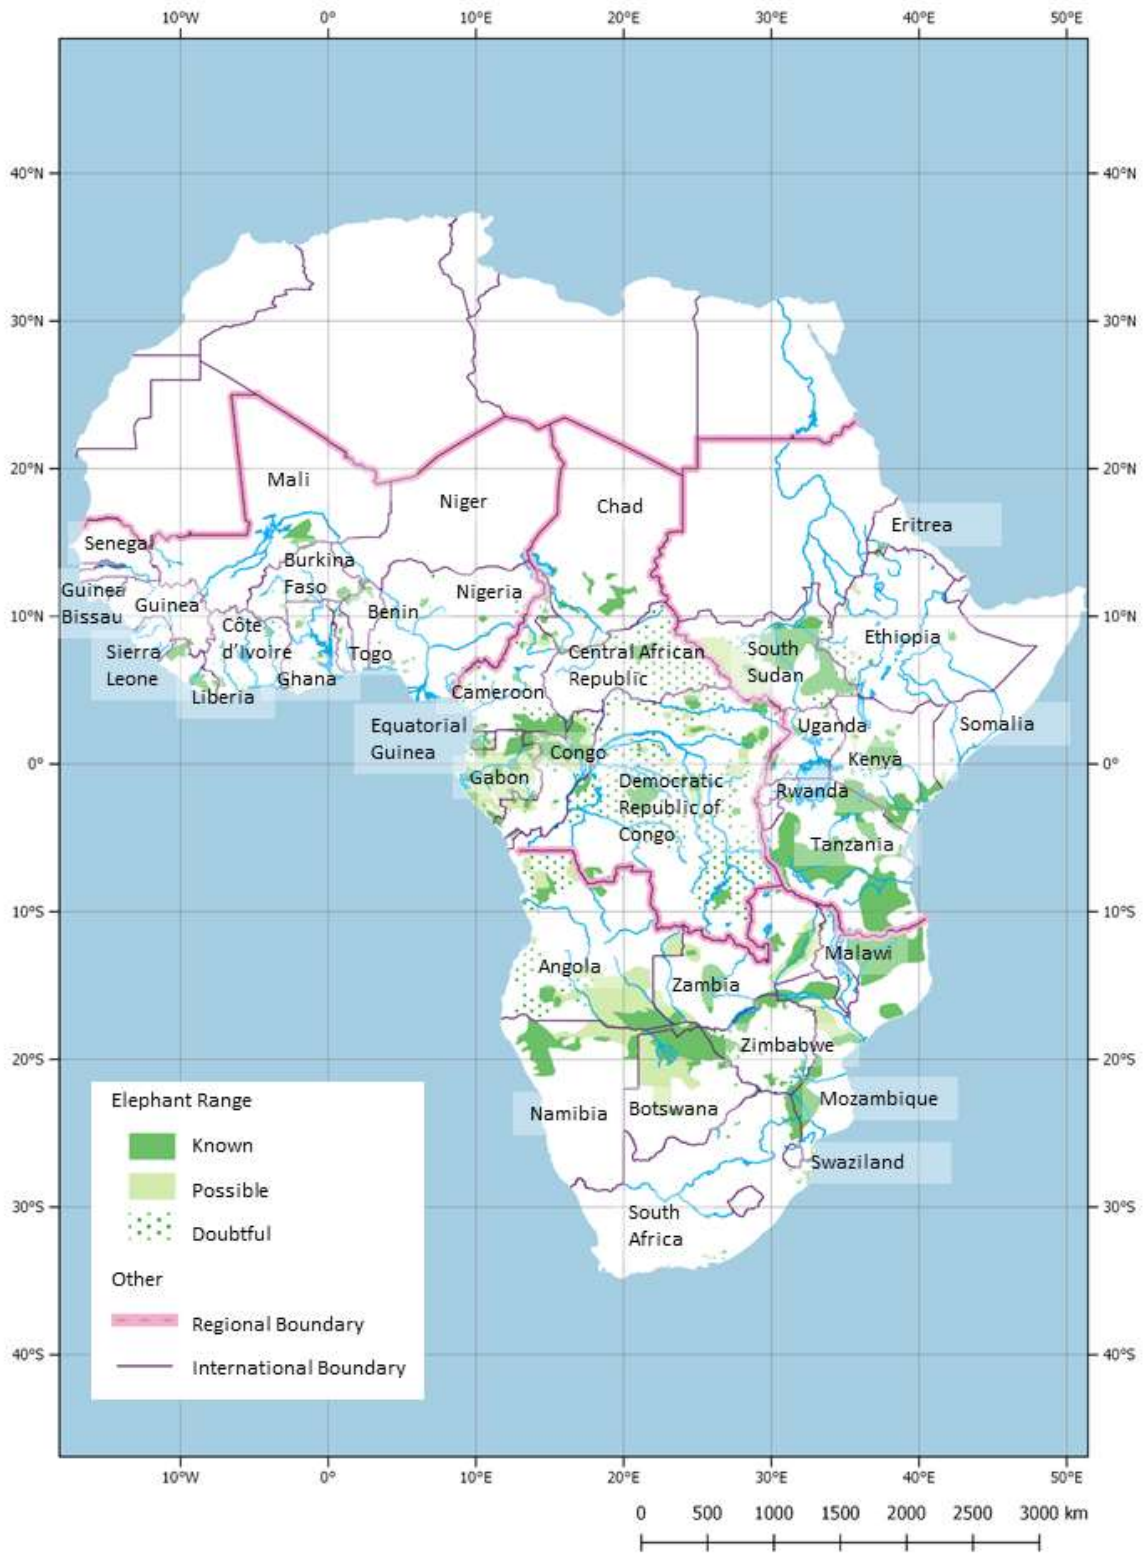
10°W 0° 10°E 20°E 30°E 40°E 50°E

40°N 30°N 20°N 10°N 0° 10°S 20°S 30°S 40°S

Mali
Niger
Chad
Eritrea
Senegal
Burkina Faso
Guinea Bissau
Guinea
Nigeria
Benin
Côte d'Ivoire
Ghana
Togo
Sierra Leone
Liberia
Central African Republic
South Sudan
Ethiopia
Cameroon
Equatorial Guinea
Uganda
Somalia
Congo
Gabon
Kenya
Democratic Republic of Congo
Rwanda
Tanzania
Malawi
Angola
Zambia
Zimbabwe
Namibia
Botswana
Mozambique
Swaziland
South Africa

Elephant Range
Known
Possible
Doubtful
Other
Regional Boundary
International Boundary

10°W 0° 10°E 20°E 30°E 40°E 50°E

0 500 1000 1500 2000 2500 3000 km